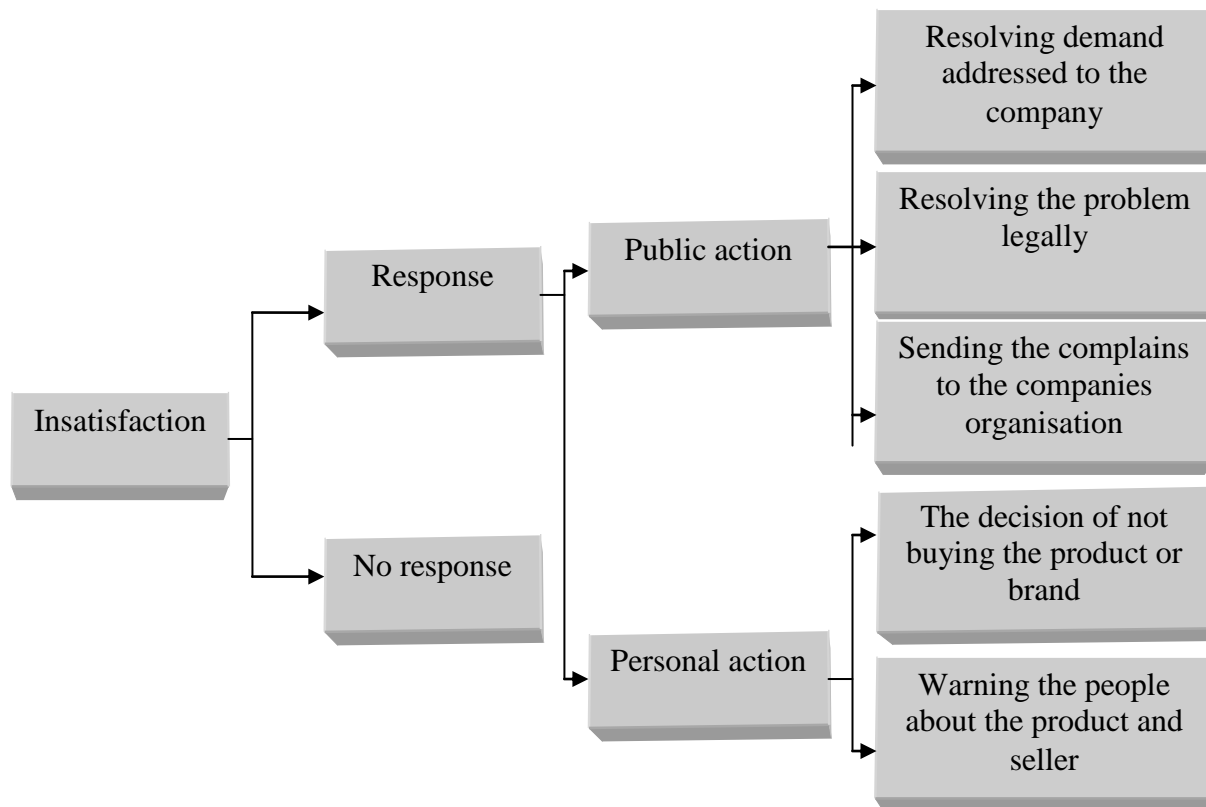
Insatisfaction

Response

No response

Public action

Personal action

Resolving demand addressed to the company

Resolving the problem legally

Sending the complains to the companies organisation

The decision of not buying the product or brand

Warning the people about the product and seller